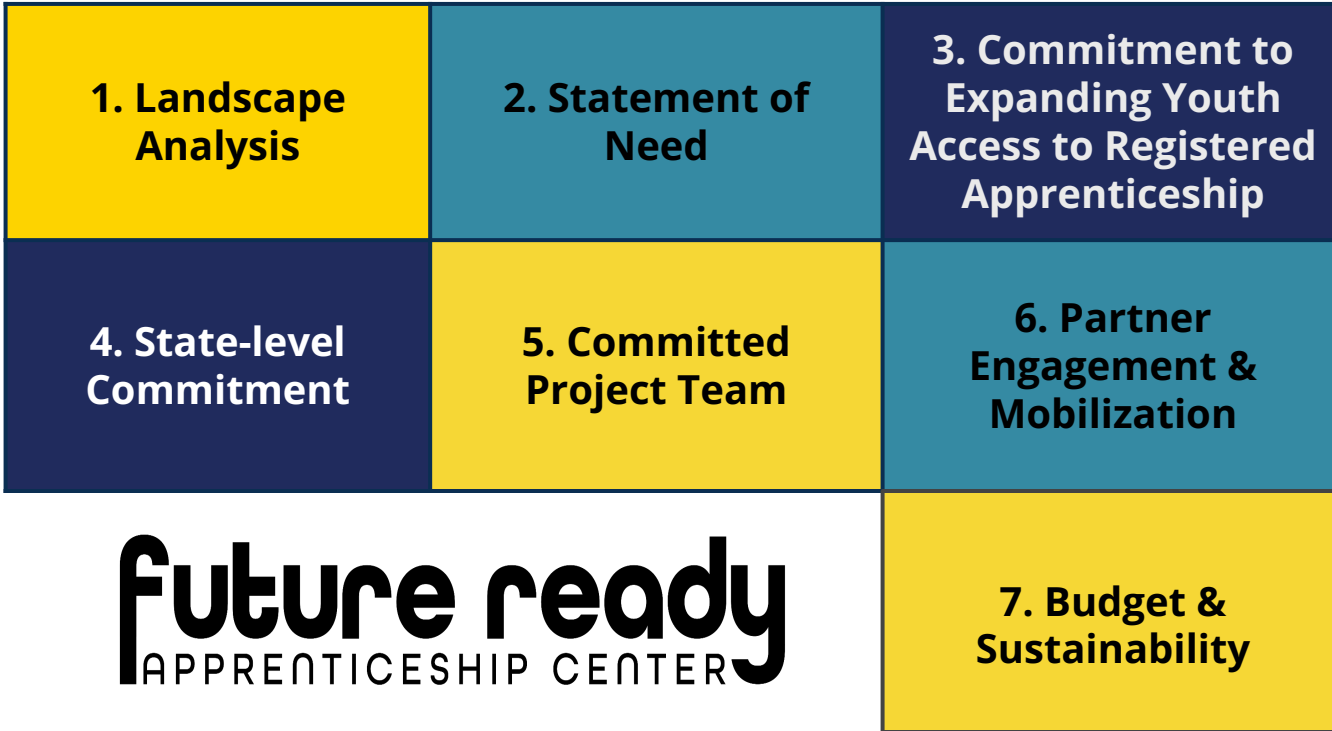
1. Landscape Analysis

2. Statement of Need

3. Commitment to Expanding Youth Access to Registered Apprenticeship

4. State-level Commitment

5. Committed Project Team

6. Partner Engagement & Mobilization

future ready
APPRENTICESHIP CENTER

7. Budget & Sustainability